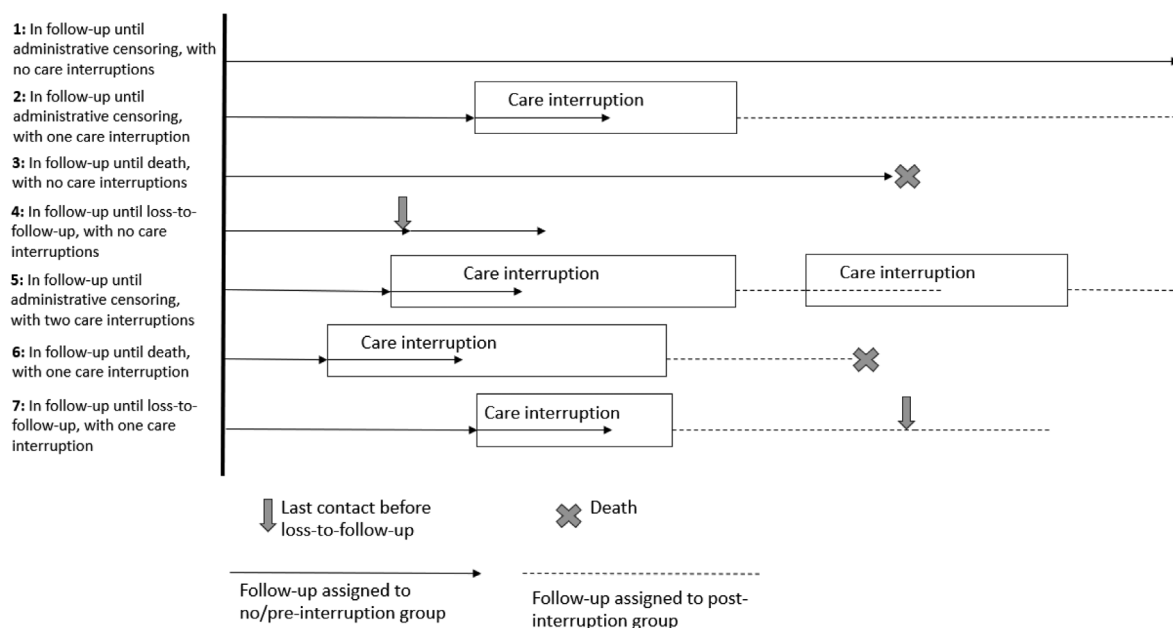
**1:** In follow-up until administrative censoring, with no care interruptions

**2:** In follow-up until administrative censoring, with one care interruption

Care interruption

**3:** In follow-up until death, with no care interruptions

**4:** In follow-up until loss-to-follow-up, with no care interruptions

**5:** In follow-up until administrative censoring, with two care interruptions

Care interruption

Care interruption

**6:** In follow-up until death, with one care interruption

Care interruption

**7:** In follow-up until loss-to-follow-up, with one care interruption

Care interruption

Last contact before loss-to-follow-up

Death

Follow-up assigned to no/pre-interruption group

Follow-up assigned to post-interruption group